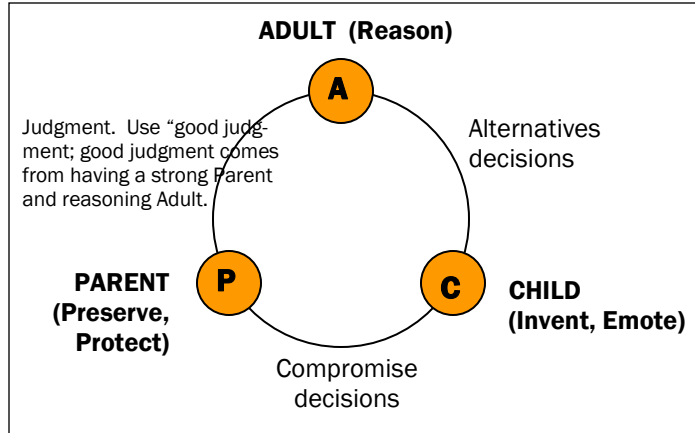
ADULT (Reason)

A

Judgment. Use “good judgment; good judgment comes from having a strong Parent and reasoning Adult.

Alternatives decisions

PARENT (Preserve, Protect)

P

C

CHILD (Invent, Emote)

Compromise decisions